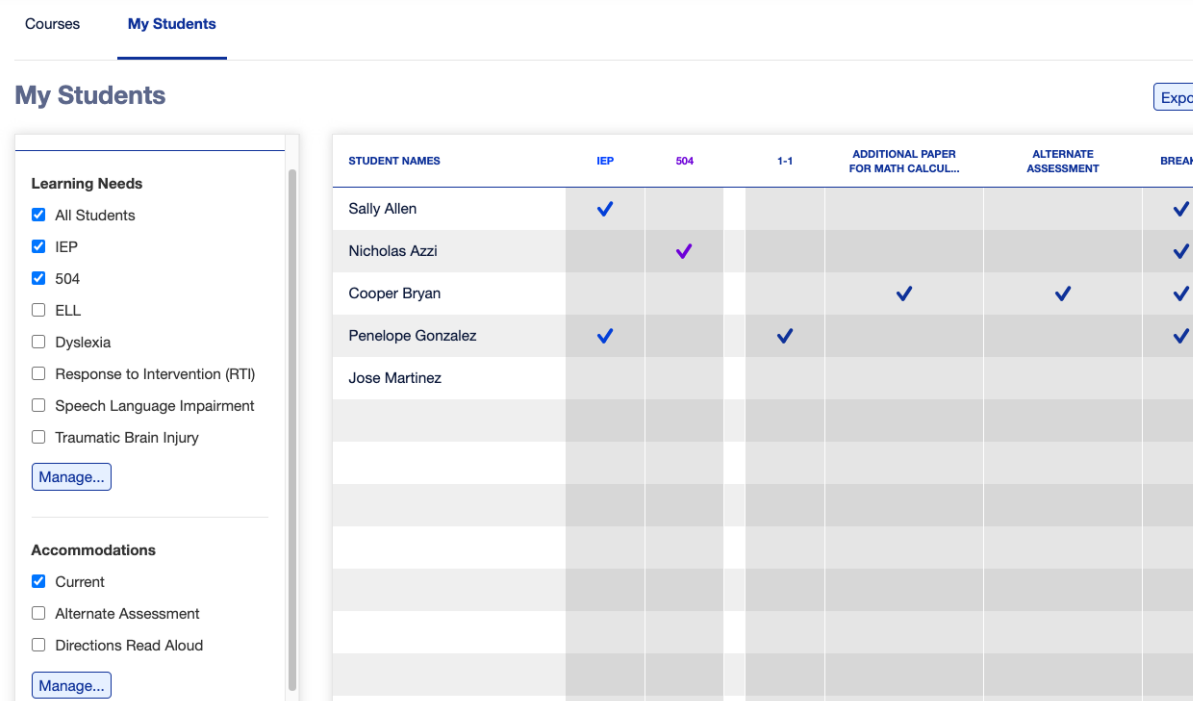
Courses My Students

My Students

Expo

Learning Needs
☑ All Students
☑ IEP
☑ 504
☐ ELL
☐ Dyslexia
☐ Response to Intervention (RTI)
☐ Speech Language Impairment
☐ Traumatic Brain Injury
Manage...

Accommodations
☑ Current
☐ Alternate Assessment
☐ Directions Read Aloud
Manage...

| STUDENT NAMES | IEP | 504 | 1-1 | ADDITIONAL PAPER FOR MATH CALCUL... | ALTERNATE ASSESSMENT | BREA |
|---|---|---|---|---|---|---|
| Sally Allen | ✓ | | | | | ✓ |
| Nicholas Azzi | | ✓ | | | | ✓ |
| Cooper Bryan | | | | ✓ | ✓ | ✓ |
| Penelope Gonzalez | ✓ | | ✓ | | | ✓ |
| Jose Martinez | | | | | | |